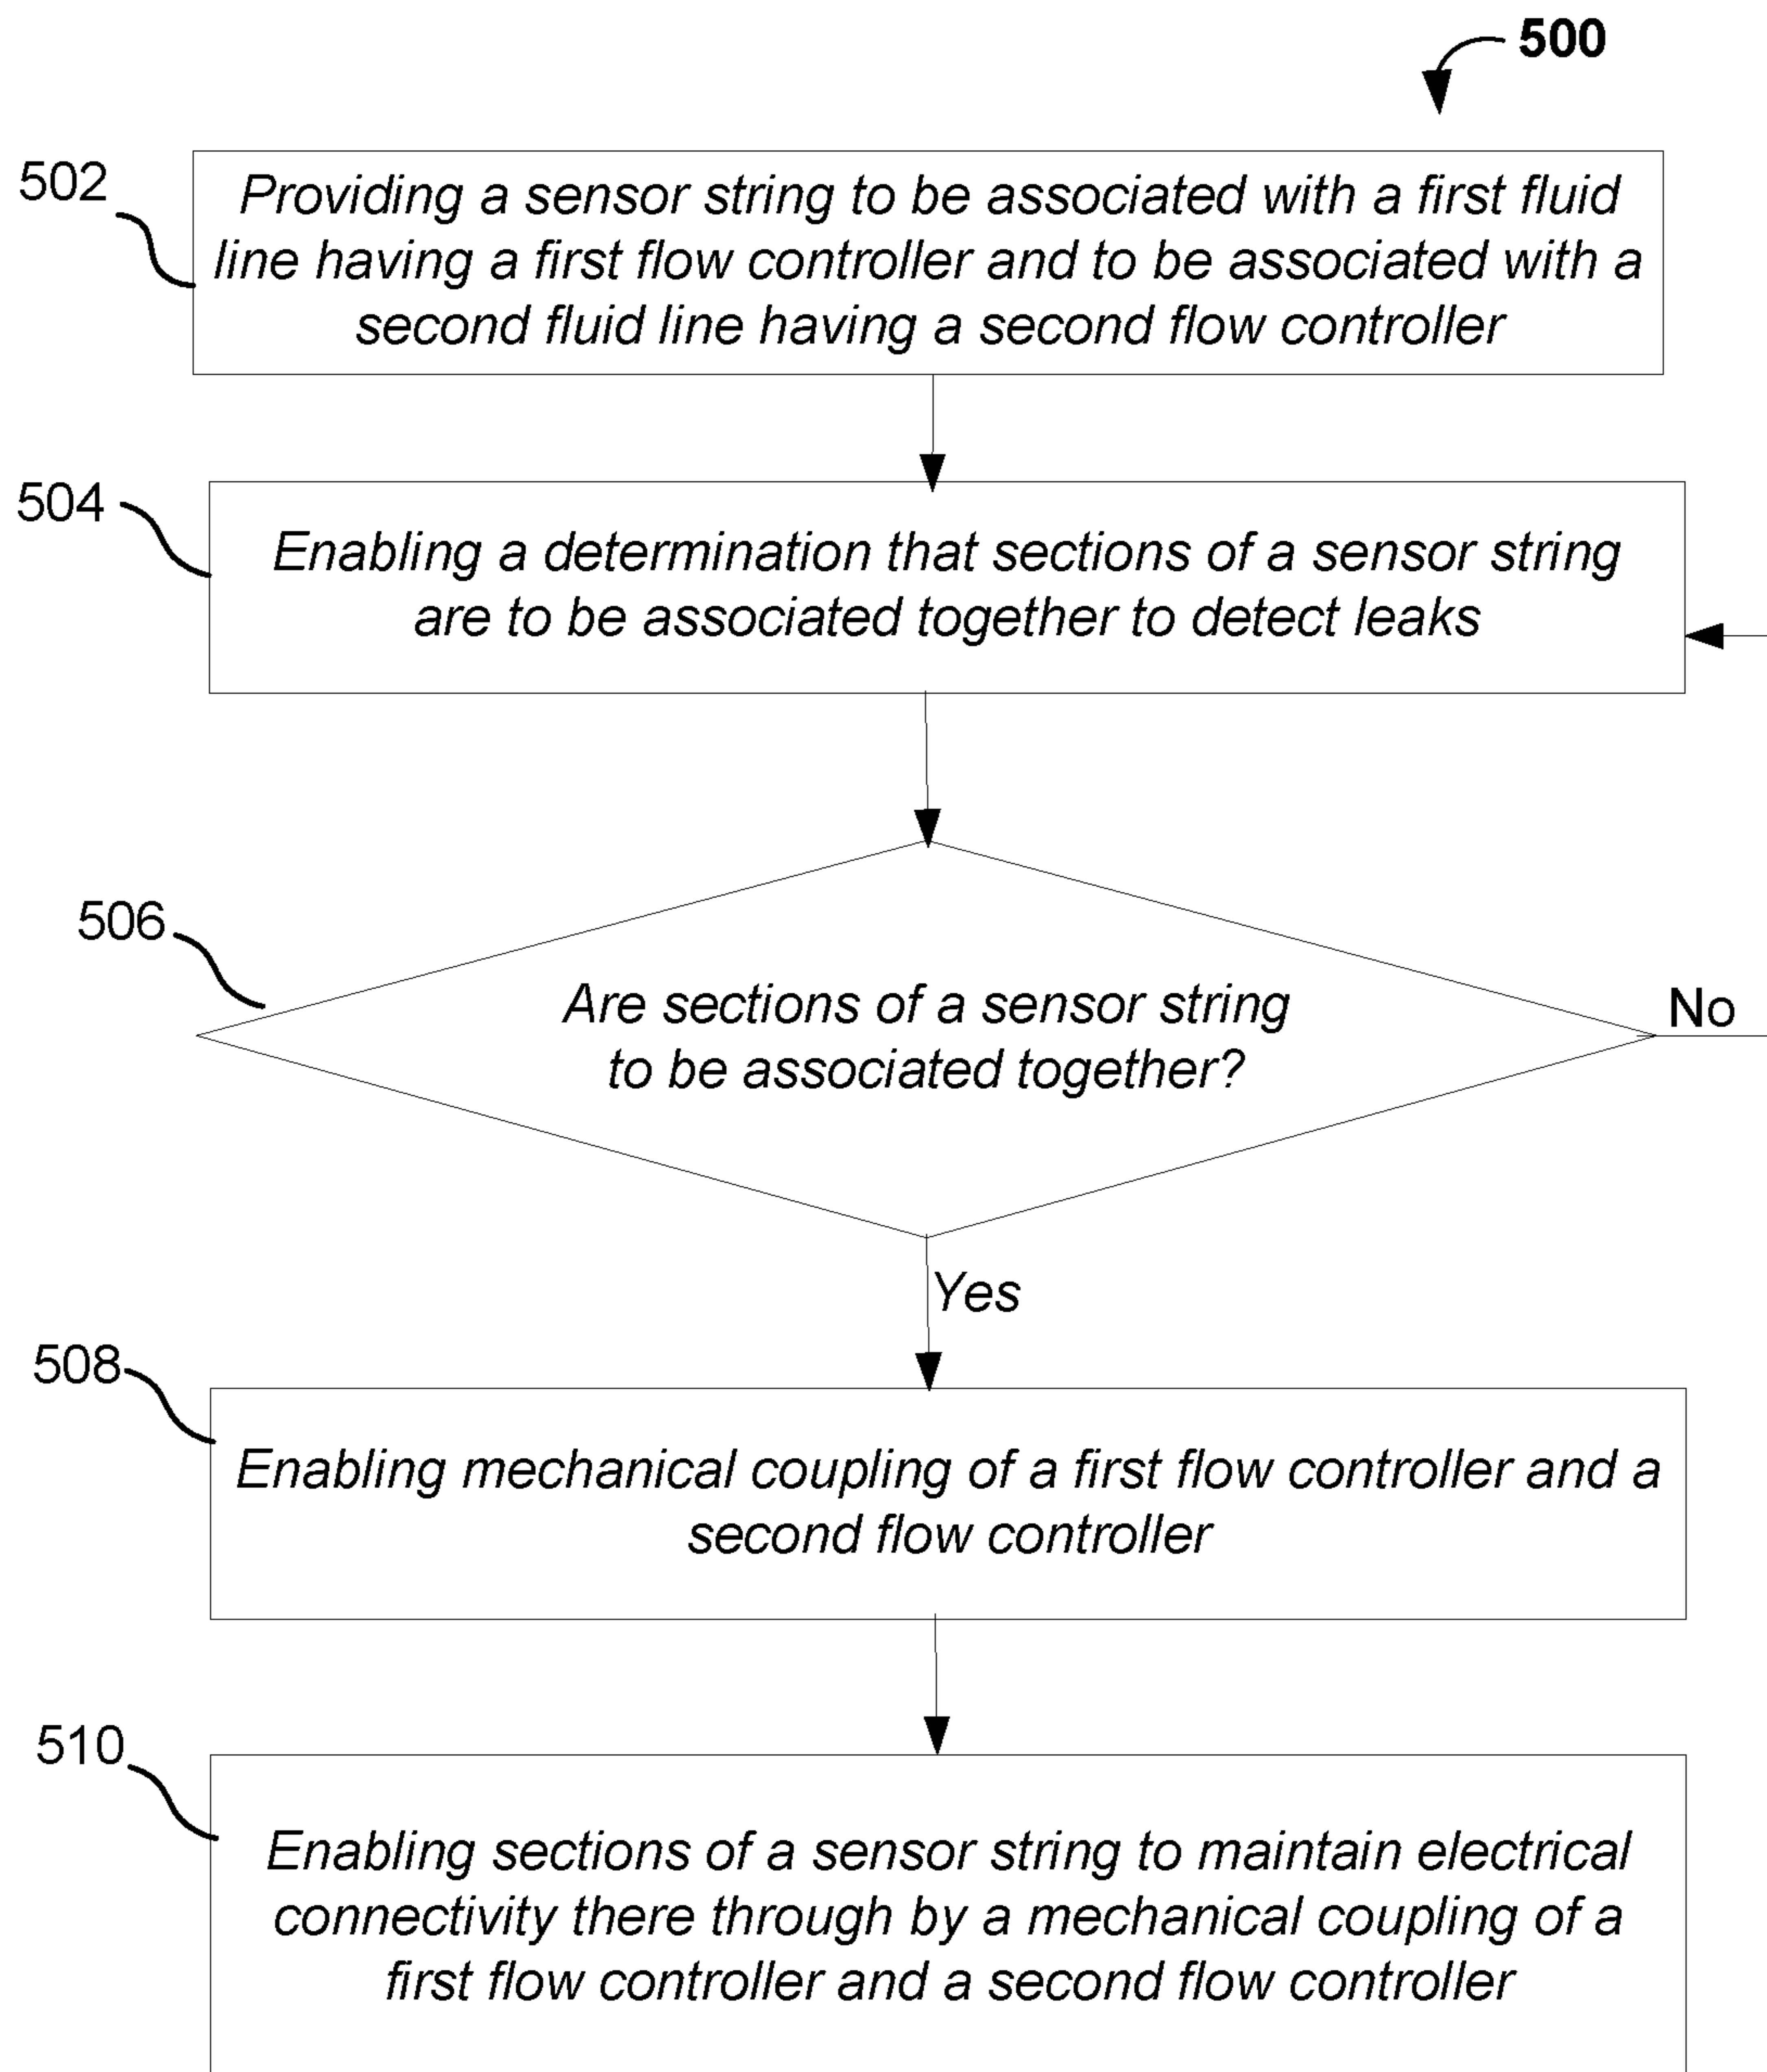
500

502

Providing a sensor string to be associated with a first fluid line having a first flow controller and to be associated with a second fluid line having a second flow controller

504

Enabling a determination that sections of a sensor string are to be associated together to detect leaks

506

Are sections of a sensor string to be associated together?

No

Yes

508

Enabling mechanical coupling of a first flow controller and a second flow controller

510

Enabling sections of a sensor string to maintain electrical connectivity there through by a mechanical coupling of a first flow controller and a second flow controller